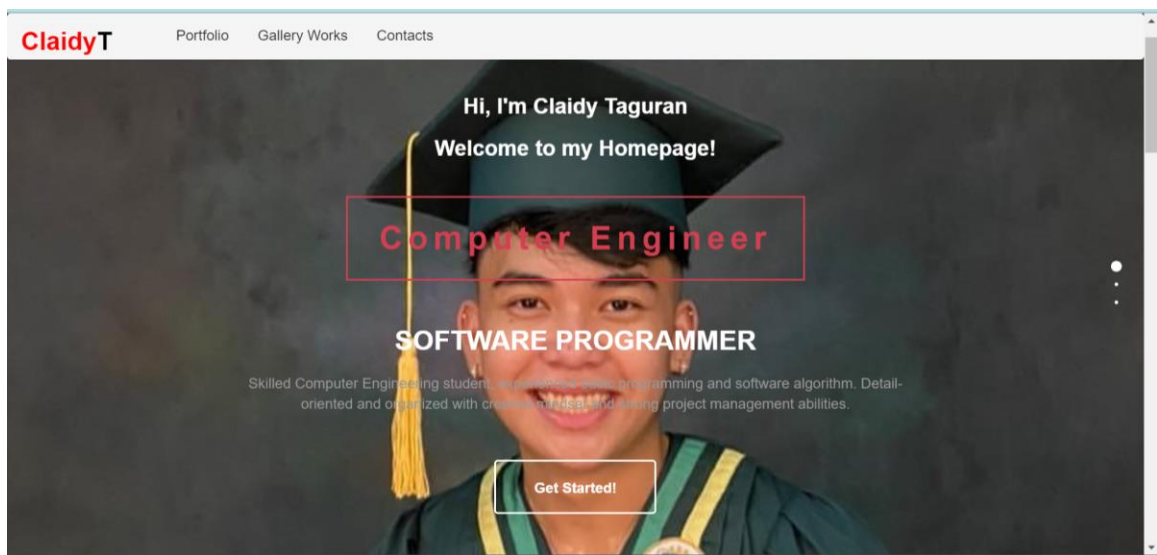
ClaidyT Portfolio Gallery Works Contacts

Hi, I'm Claidy Taguran

Welcome to my Homepage!

Computer Engineer

SOFTWARE PROGRAMMER

Skilled Computer Engineering student, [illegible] programming and software algorithm. Detail-oriented and organized with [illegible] and strong project management abilities.

Get Started!